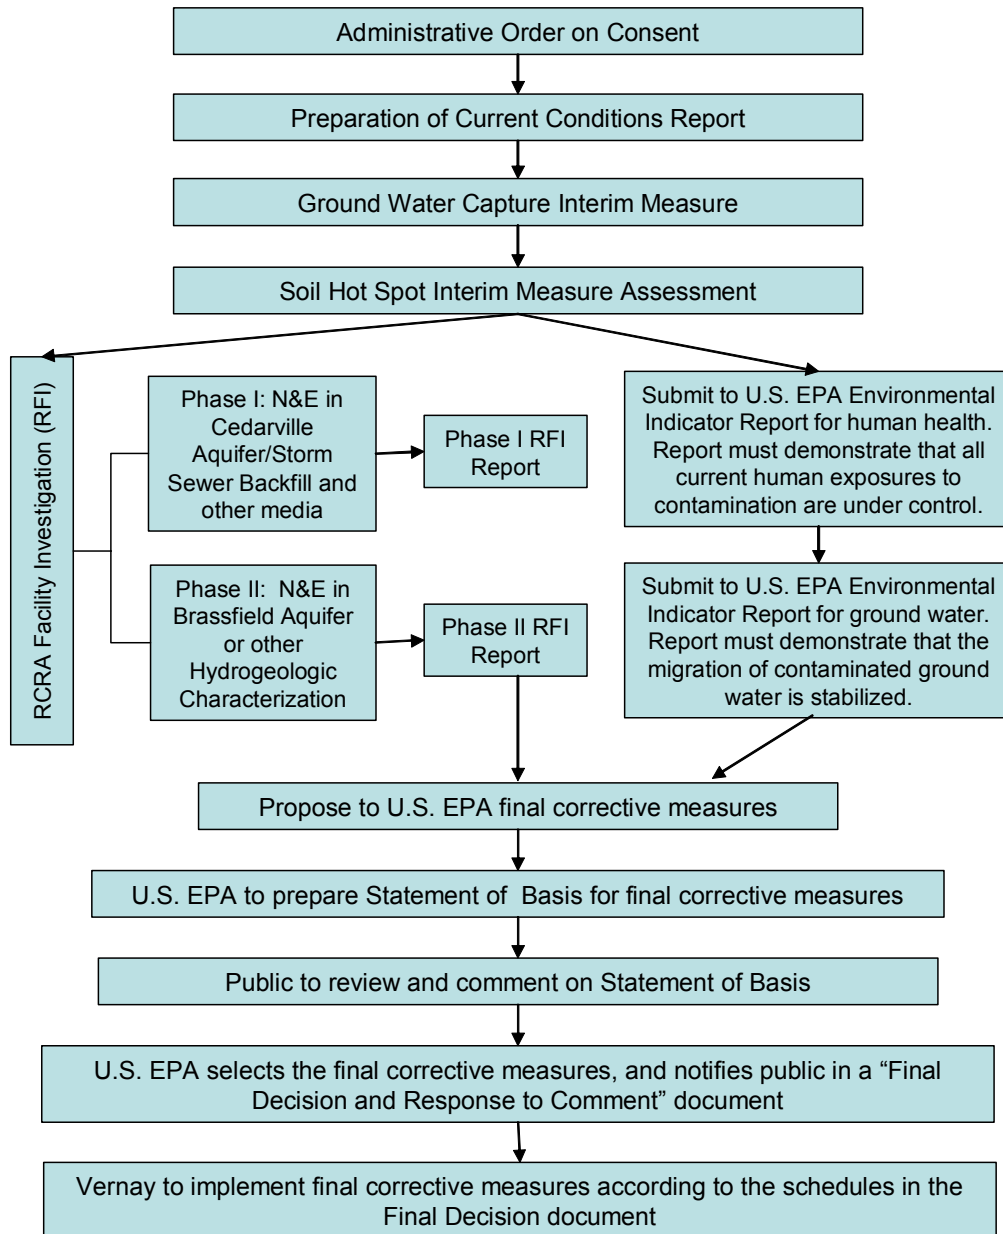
Administrative Order on Consent

Preparation of Current Conditions Report

Ground Water Capture Interim Measure

Soil Hot Spot Interim Measure Assessment

RCRA Facility Investigation (RFI)

Phase I: N&E in Cedarville Aquifer/Storm Sewer Backfill and other media

Phase I RFI Report

Phase II: N&E in Brassfield Aquifer or other Hydrogeologic Characterization

Phase II RFI Report

Submit to U.S. EPA Environmental Indicator Report for human health. Report must demonstrate that all current human exposures to contamination are under control.

Submit to U.S. EPA Environmental Indicator Report for ground water. Report must demonstrate that the migration of contaminated ground water is stabilized.

Propose to U.S. EPA final corrective measures

U.S. EPA to prepare Statement of Basis for final corrective measures

Public to review and comment on Statement of Basis

U.S. EPA selects the final corrective measures, and notifies public in a "Final Decision and Response to Comment" document

Vernay to implement final corrective measures according to the schedules in the Final Decision document